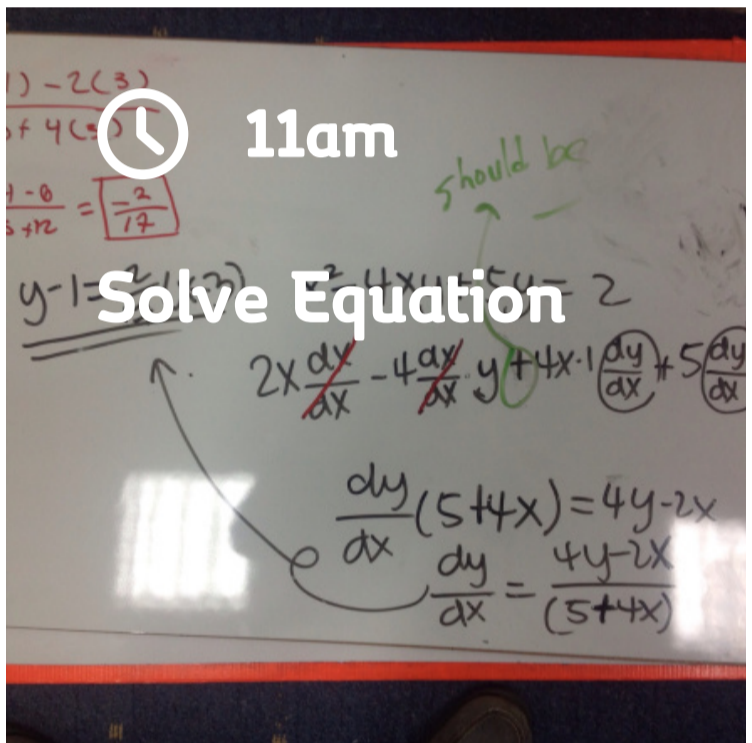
$) - 2(3)$
$+ 4(5)$

$\frac{4 - 6}{5 + 12} = \frac{-2}{17}$

11am

should be

$y - 1 =$ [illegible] $4xy + 5y = 2$

Solve Equation

$2x\frac{dx}{dx} - 4\frac{dx}{dx}y + 4x \cdot 1\frac{dy}{dx} + 5\frac{dy}{dx}$

$\frac{dy}{dx}(5+4x) = 4y - 2x$

$\frac{dy}{dx} = \frac{4y - 2x}{(5+4x)}$